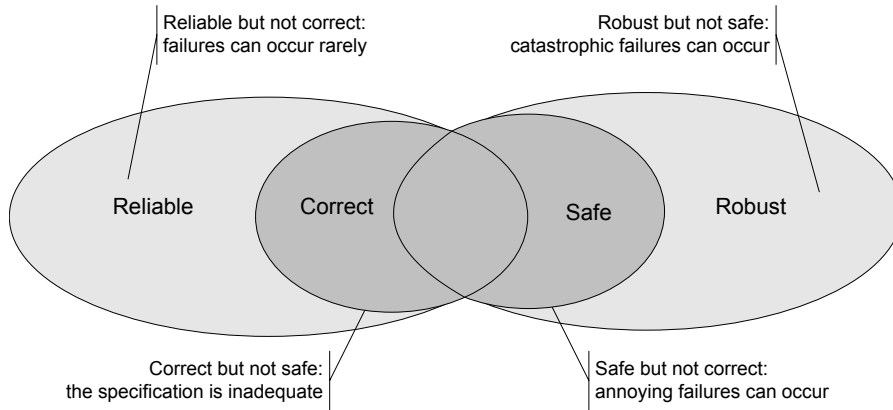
Reliable but not correct:
failures can occur rarely

Robust but not safe:
catastrophic failures can occur

Reliable

Correct

Safe

Robust

Correct but not safe:
the specification is inadequate

Safe but not correct:
annoying failures can occur